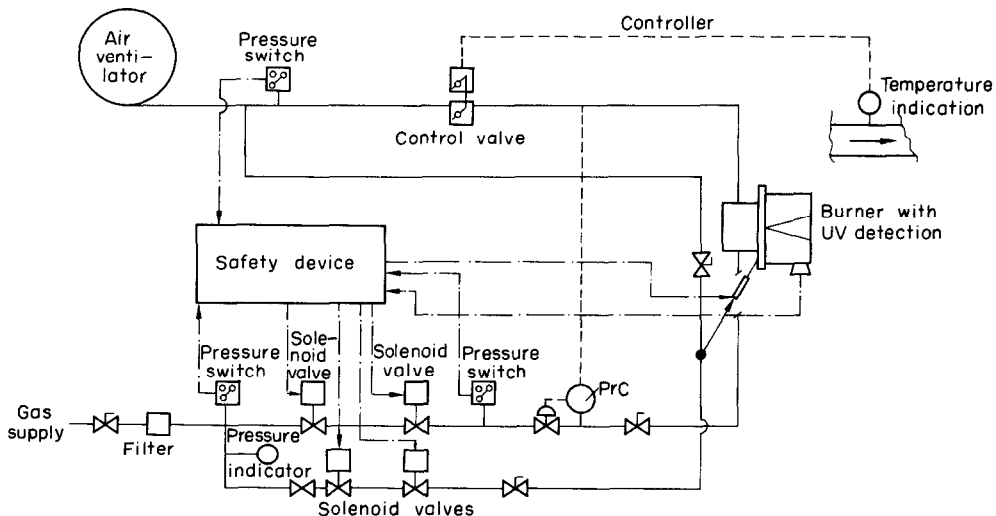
Controller

Air ventilator

Pressure switch

Temperature indication

Control valve

Burner with UV detection

Safety device

Pressure switch

Solenoid valve

Solenoid valve

Pressure switch

PrC

Gas supply

Filter

Pressure indicator

Solenoid valves